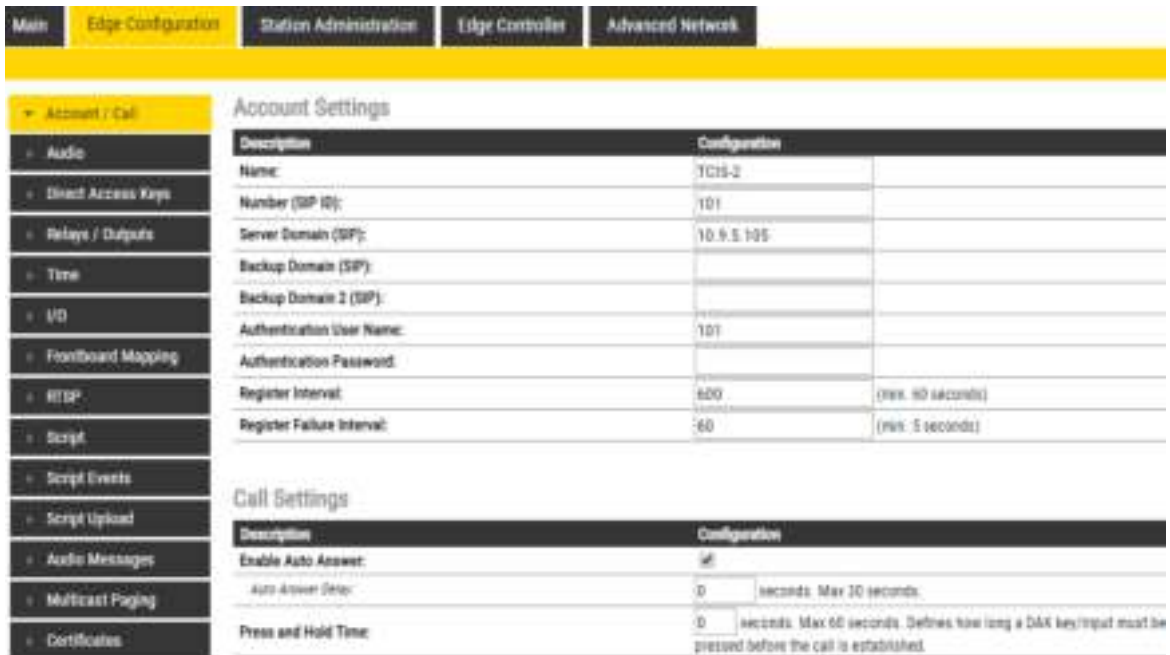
Main | Edge Configuration | Station Administration | Edge Controller | Advanced Network

▾ Account / Call
› Audio
› Direct Access Keys
› Relays / Outputs
› Time
› I/O
› Frontboard Mapping
› RTSP
› Script
› Script Events
› Script Upload
› Audio Messages
› Multicast Paging
› Certificates

Account Settings

| Description | Configuration | |
|---|---|---|
| Name: | TCIS-2 | |
| Number (SIP ID): | 101 | |
| Server Domain (SIP): | 10.9.5.105 | |
| Backup Domain (SIP): | | |
| Backup Domain 2 (SIP): | | |
| Authentication User Name: | 101 | |
| Authentication Password: | | |
| Register Interval: | 600 | (min. 60 seconds) |
| Register Failure Interval: | 60 | (min. 5 seconds) |

Call Settings

| Description | Configuration |
|---|---|
| Enable Auto Answer: | ✔ |
| Auto Answer Delay: | 0 seconds. Max 30 seconds. |
| Press and Hold Time: | 0 seconds. Max 60 seconds. Defines how long a DAK key/input must be pressed before the call is established. |